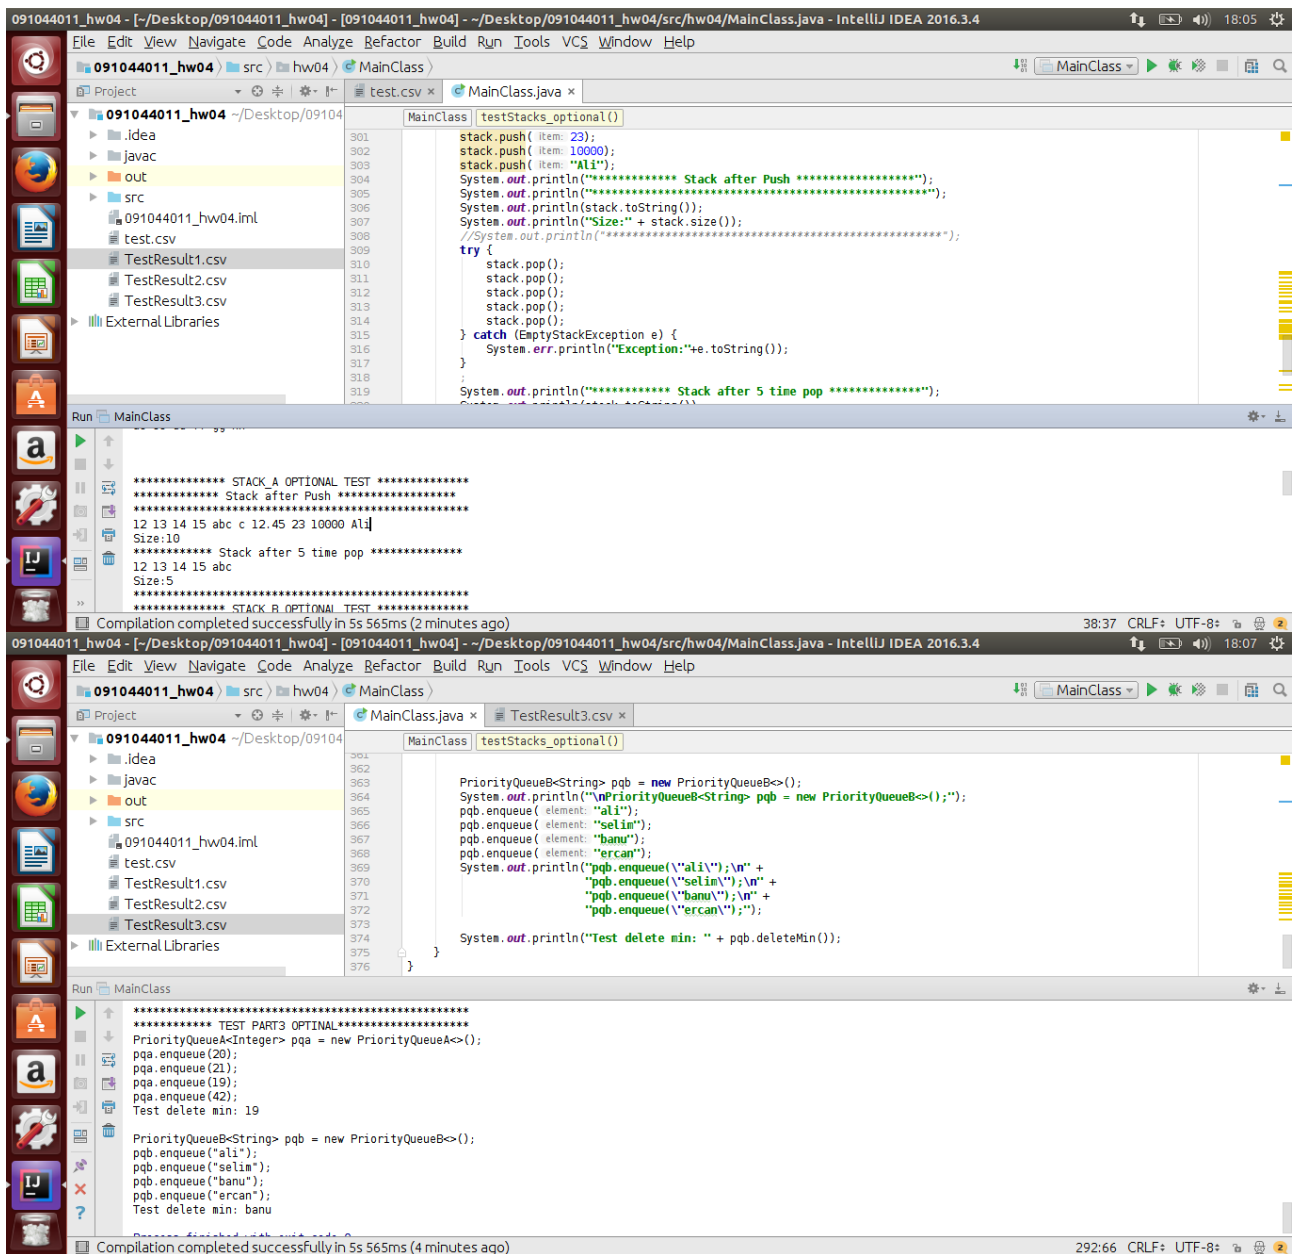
091044011_hw04 - [~/Desktop/091044011_hw04] - [091044011_hw04] - ~/Desktop/091044011_hw04/src/hw04/MainClass.java - IntelliJ IDEA 2016.3.4

18:05

File Edit View Navigate Code Analyze Refactor Build Run Tools VCS Window Help

091044011_hw04 src hw04 MainClass

MainClass

Project

test.csv × MainClass.java ×

091044011_hw04 ~/Desktop/09104
.idea
javac
out
src
091044011_hw04.iml
test.csv
TestResult1.csv
TestResult2.csv
TestResult3.csv
External Libraries

MainClass testStacks_optional()

301 stack.push( item: 23);
302 stack.push( item: 10000);
303 stack.push( item: "Ali");
304 System.out.println("************ Stack after Push *****************");
305 System.out.println("***************************************************");
306 System.out.println(stack.toString());
307 System.out.println("Size:" + stack.size());
308 //System.out.println("***************************************************");
309 try {
310 stack.pop();
311 stack.pop();
312 stack.pop();
313 stack.pop();
314 stack.pop();
315 } catch (EmptyStackException e) {
316 System.err.println("Exception:"+e.toString());
317 }
318
319 System.out.println("*********** Stack after 5 time pop *************");

Run MainClass

************** STACK_A OPTIONAL TEST **************
************** Stack after Push ******************
*****************************************************
12 13 14 15 abc c 12.45 23 10000 Ali
Size:10
************ Stack after 5 time pop **************
12 13 14 15 abc
Size:5
*****************************************************
************** STACK_B OPTIONAL TEST **************

Compilation completed successfully in 5s 565ms (2 minutes ago)

38:37 CRLF: UTF-8:

091044011_hw04 - [~/Desktop/091044011_hw04] - [091044011_hw04] - ~/Desktop/091044011_hw04/src/hw04/MainClass.java - IntelliJ IDEA 2016.3.4

18:07

File Edit View Navigate Code Analyze Refactor Build Run Tools VCS Window Help

091044011_hw04 src hw04 MainClass

MainClass

Project

MainClass.java × TestResult3.csv ×

091044011_hw04 ~/Desktop/09104
.idea
javac
out
src
091044011_hw04.iml
test.csv
TestResult1.csv
TestResult2.csv
TestResult3.csv
External Libraries

MainClass testStacks_optional()

362
363 PriorityQueueB<String> pqb = new PriorityQueueB<>();
364 System.out.println("\nPriorityQueueB<String> pqb = new PriorityQueueB<>();");
365 pqb.enqueue( element: "ali");
366 pqb.enqueue( element: "selim");
367 pqb.enqueue( element: "banu");
368 pqb.enqueue( element: "ercan");
369 System.out.println("pqb.enqueue(\"ali\");\n" +
370 "pqb.enqueue(\"selim\");\n" +
371 "pqb.enqueue(\"banu\");\n" +
372 "pqb.enqueue(\"ercan\");");
373
374 System.out.println("Test delete min: " + pqb.deleteMin());
375 }
376 }

Run MainClass

*****************************************************
************ TEST PART3 OPTINAL********************
PriorityQueueA<Integer> pqa = new PriorityQueueA<>();
pqa.enqueue(20);
pqa.enqueue(21);
pqa.enqueue(19);
pqa.enqueue(42);
Test delete min: 19

PriorityQueueB<String> pqb = new PriorityQueueB<>();
pqb.enqueue("ali");
pqb.enqueue("selim");
pqb.enqueue("banu");
pqb.enqueue("ercan");
Test delete min: banu

Compilation completed successfully in 5s 565ms (4 minutes ago)

292:66 CRLF: UTF-8: